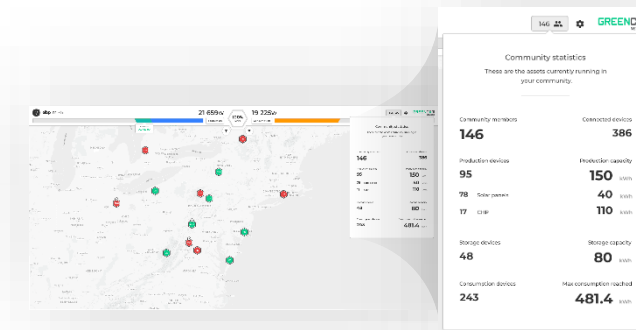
146

GREEN

Community statistics

These are the assets currently running in your community.

Community members
146

Connected devices
386

Production devices
95

Production capacity
150 kWh

78 Solar panels
40 kWh

17 CHP
110 kWh

Storage devices
48

Storage capacity
80 kWh

Consumption devices
243

Max consumption reached
481.4 kWh

21 659W

19 728W

146

386

95

150

78

40

17

110

48

80

243

481.4